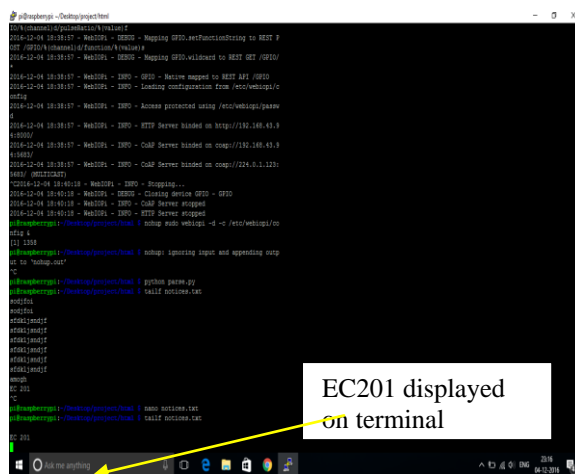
pi@raspberrypi: ~/Desktop/project/html

IO/%(channel)d/pulseRatio/%(value)f
2016-12-04 18:38:57 - WebIOPi - DEBUG - Mapping GPIO.setFunctionString to REST POST /GPIO/%(channel)d/function/%(value)s
2016-12-04 18:38:57 - WebIOPi - DEBUG - Mapping GPIO.wildcard to REST GET /GPIO/*
2016-12-04 18:38:57 - WebIOPi - INFO - GPIO - Native mapped to REST API /GPIO
2016-12-04 18:38:57 - WebIOPi - INFO - Loading configuration from /etc/webiopi/config
2016-12-04 18:38:57 - WebIOPi - INFO - Access protected using /etc/webiopi/passwd
2016-12-04 18:38:57 - WebIOPi - INFO - HTTP Server binded on http://192.168.43.9:8000/
2016-12-04 18:38:57 - WebIOPi - INFO - CoAP Server binded on coap://192.168.43.9:5683/
2016-12-04 18:38:57 - WebIOPi - INFO - CoAP Server binded on coap://224.0.1.123:5683/ (MULTICAST)
^C2016-12-04 18:40:18 - WebIOPi - INFO - Stopping...
2016-12-04 18:40:18 - WebIOPi - DEBUG - Closing device GPIO - GPIO
2016-12-04 18:40:18 - WebIOPi - INFO - CoAP Server stopped
2016-12-04 18:40:18 - WebIOPi - INFO - HTTP Server stopped
pi@raspberrypi:~/Desktop/project/html $ nohup sudo webiopi -d -c /etc/webiopi/config &
[1] 1358
pi@raspberrypi:~/Desktop/project/html $ nohup: ignoring input and appending output to 'nohup.out'
^C
pi@raspberrypi:~/Desktop/project/html $ python parse.py
pi@raspberrypi:~/Desktop/project/html $ tailf notices.txt
sodjfoi
sodjfoi
sfdkljsndjf
sfdkljsndjf
sfdkljsndjf
sfdkljsndjf
sfdkljsndjf
smcgh
EC 201
^C
pi@raspberrypi:~/Desktop/project/html $ nano notices.txt
pi@raspberrypi:~/Desktop/project/html $ tailf notices.txt

EC 201

EC201 displayed on terminal

Ask me anything

ENG 23:16 04-12-2016